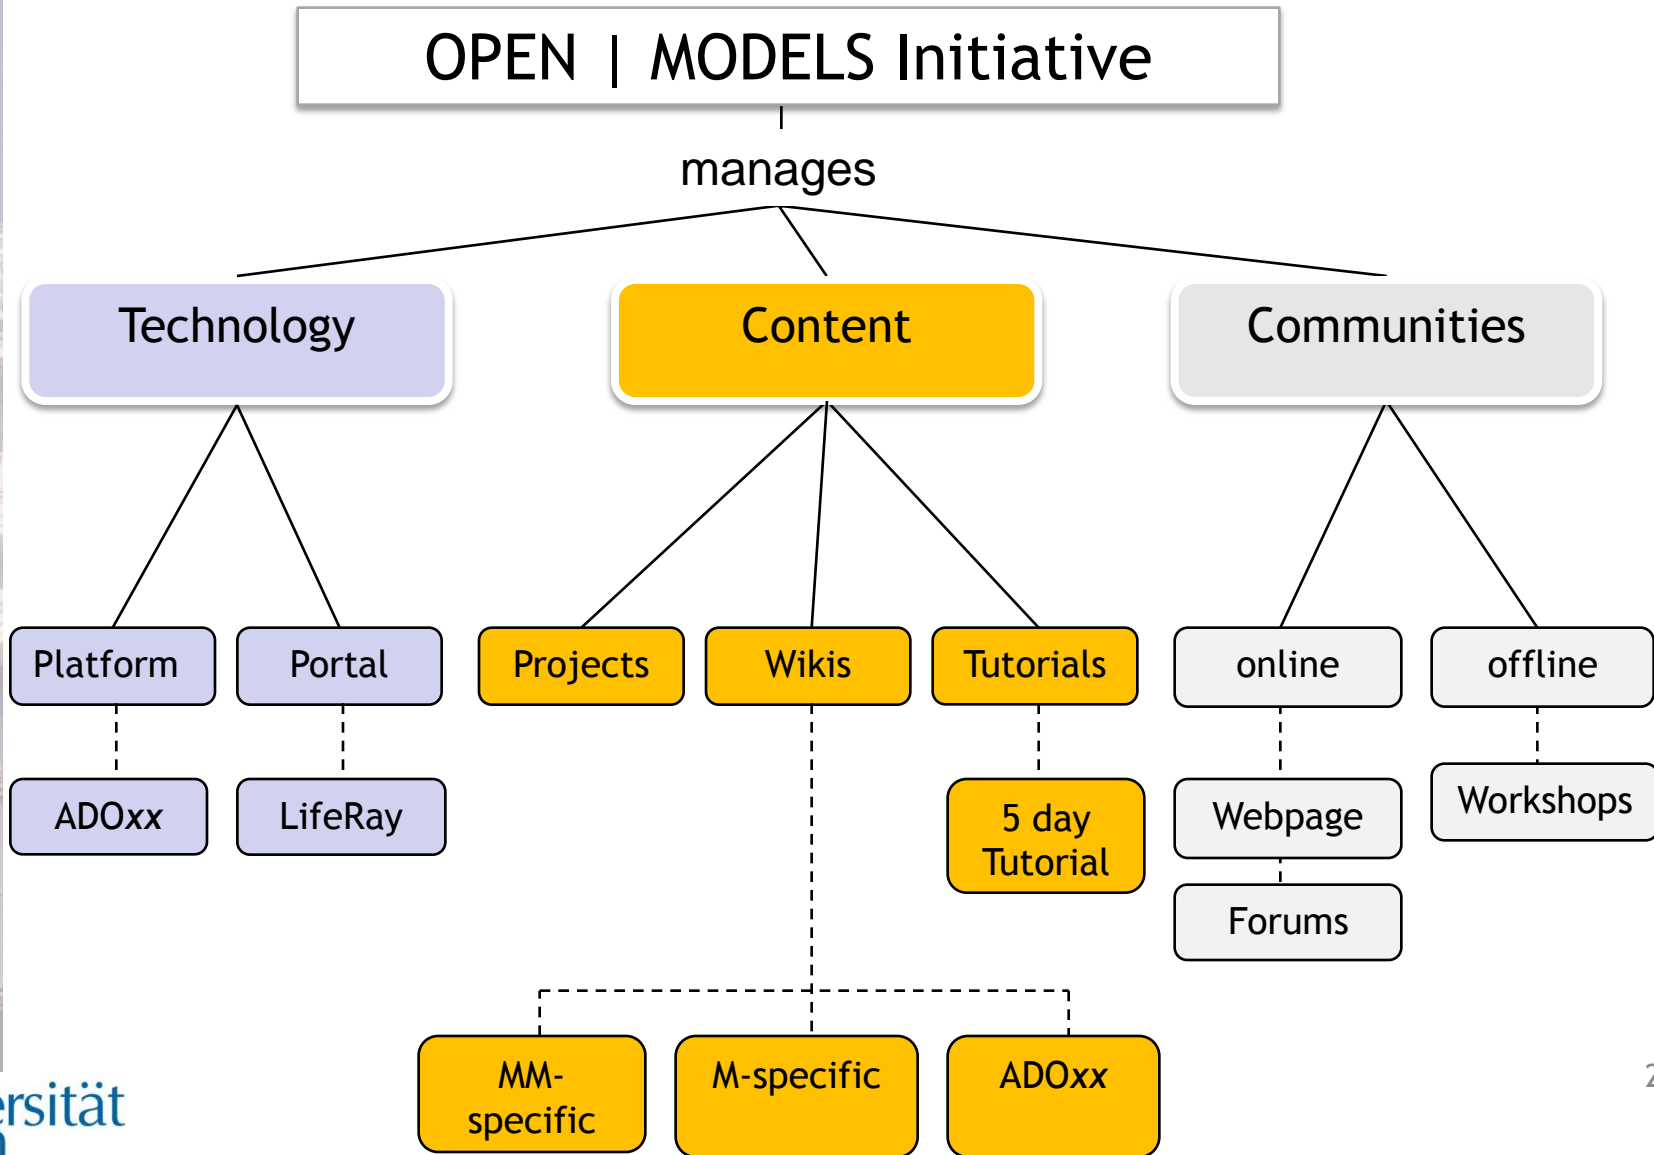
OPEN | MODELS Initiative

manages

Technology

Content

Communities

Platform

Portal

Projects

Wikis

Tutorials

online

offline

ADOxx

LifeRay

5 day Tutorial

Webpage

Workshops

Forums

MM-specific

M-specific

ADOxx

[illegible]rsität

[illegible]